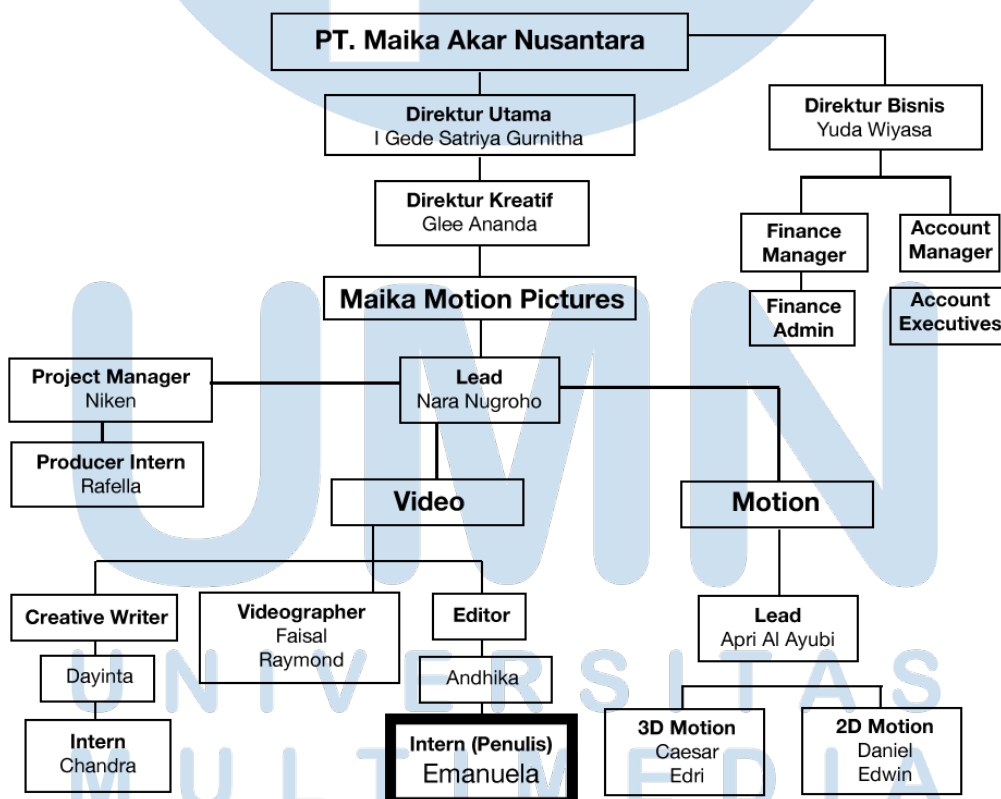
PT. Maika Akar Nusantara

Direktur Utama
I Gede Satriya Gurnitha

Direktur Bisnis
Yuda Wiyasa

Direktur Kreatif
Glee Ananda

Finance Manager

Account Manager

Finance Admin

Account Executives

Maika Motion Pictures

Project Manager
Niken

Lead
Nara Nugroho

Producer Intern
Rafella

Video

Motion

Creative Writer

Videographer
Faisal
Raymond

Editor

Lead
Apri Al Ayubi

Dayinta

Andhika

Intern
Chandra

Intern (Penulis)
Emanuela

3D Motion
Caesar
Edri

2D Motion
Daniel
Edwin

UMN
UNIVERSITAS
MULTIMEDIA